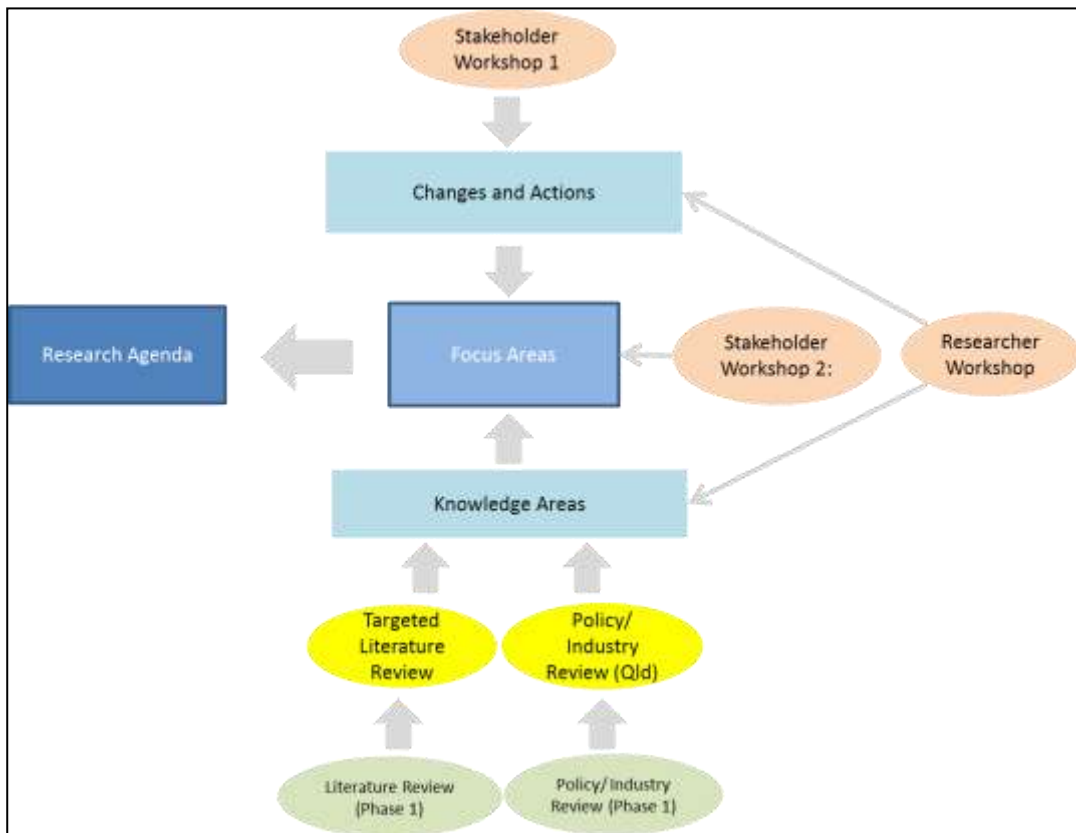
Stakeholder Workshop 1

Changes and Actions

Research Agenda

Focus Areas

Stakeholder Workshop 2:

Researcher Workshop

Knowledge Areas

Targeted Literature Review

Policy/ Industry Review (Qld)

Literature Review (Phase 1)

Policy/ Industry Review (Phase 1)